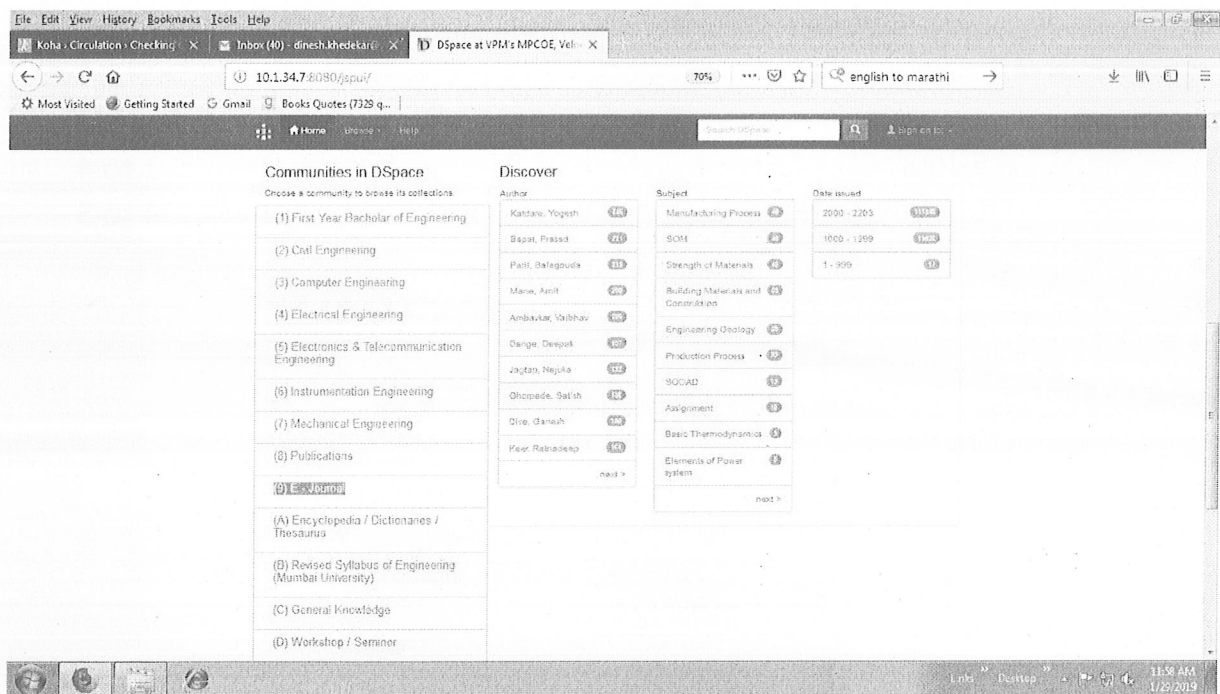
File Edit View History Bookmarks Tools Help

Koha › Circulation › Checking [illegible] × | Inbox (40) - dinesh.khedekar@ × | DSpace at VPM's MPCOE, Velr ×

10.1.34.7:8080/jspui/ 70% english to marathi

Most Visited Getting Started Gmail Books Quotes (7329 q...

Home Browse Help Search DSpace Sign on to

Communities in DSpace

Choose a community to browse its collections.

(1) First Year Bacholar of Engineering

(2) Civil Engineering

(3) Computer Engineering

(4) Electrical Engineering

(5) Electronics & Telecommunication Engineering

(6) Instrumentation Engineering

(7) Mechanical Engineering

(8) Publications

(9) E - Journal

(A) Encyclopedia / Dictionaries / Thesaurus

(B) Revised Syllabus of Engineering (Mumbai University)

(C) General Knowledge

(D) Workshop / Seminar

Discover

Author

Katdare, Yogesh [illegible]
Bapat, Prasad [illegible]
Patil, Balagouda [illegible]
Mane, Amit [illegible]
Ambavkar, Vaibhav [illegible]
Dange, Deepak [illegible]
Jagtap, Nejuka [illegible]
Ghorpade, Satish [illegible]
Dive, Ganesh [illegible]
Keer, Ratnadeep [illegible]
next >

Subject

Manufacturing Process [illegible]
SOM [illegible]
Strength of Materials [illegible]
Building Materials and Construction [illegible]
Engineering Geology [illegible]
Production Process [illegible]
SOCAD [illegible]
Assignment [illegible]
Basic Thermodynamics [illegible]
Elements of Power system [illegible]
next >

Date issued

2000 - 2203 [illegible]
1000 - 1999 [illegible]
1 - 999 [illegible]

Links Desktop 11:58 AM 1/29/2019